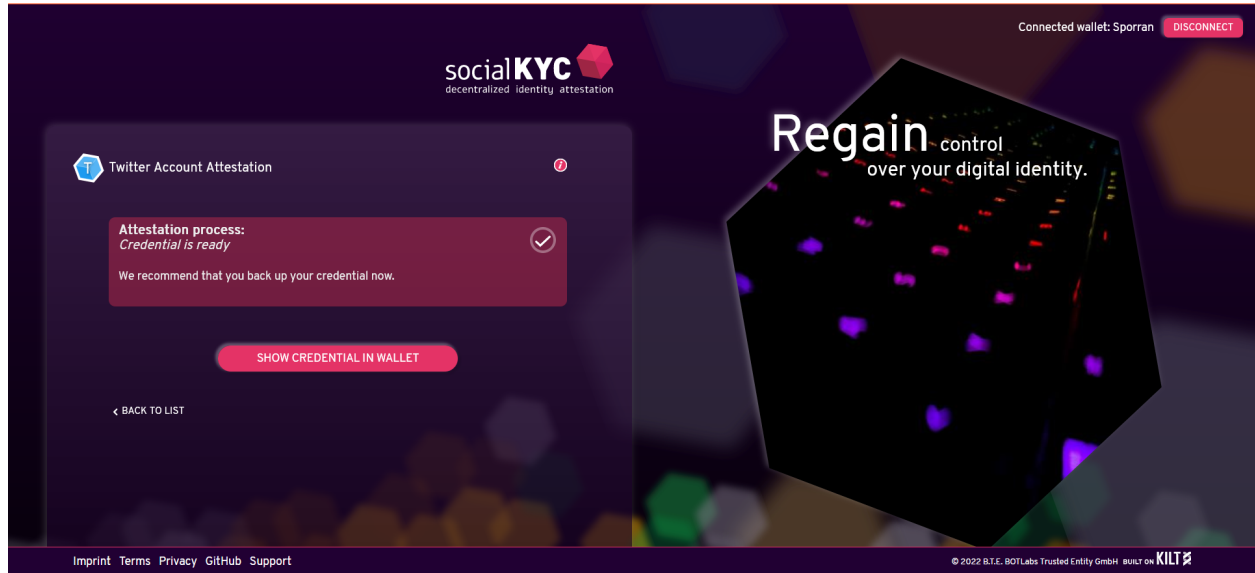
Connected wallet: Sporran DISCONNECT

socialKYC
decentralized identity attestation

T Twitter Account Attestation

Attestation process:
Credential is ready

We recommend that you back up your credential now.

SHOW CREDENTIAL IN WALLET

‹ BACK TO LIST

Regain control over your digital identity.

Imprint Terms Privacy GitHub Support

© 2022 B.T.E. BOTLabs Trusted Entity GmbH BUILT ON KILT